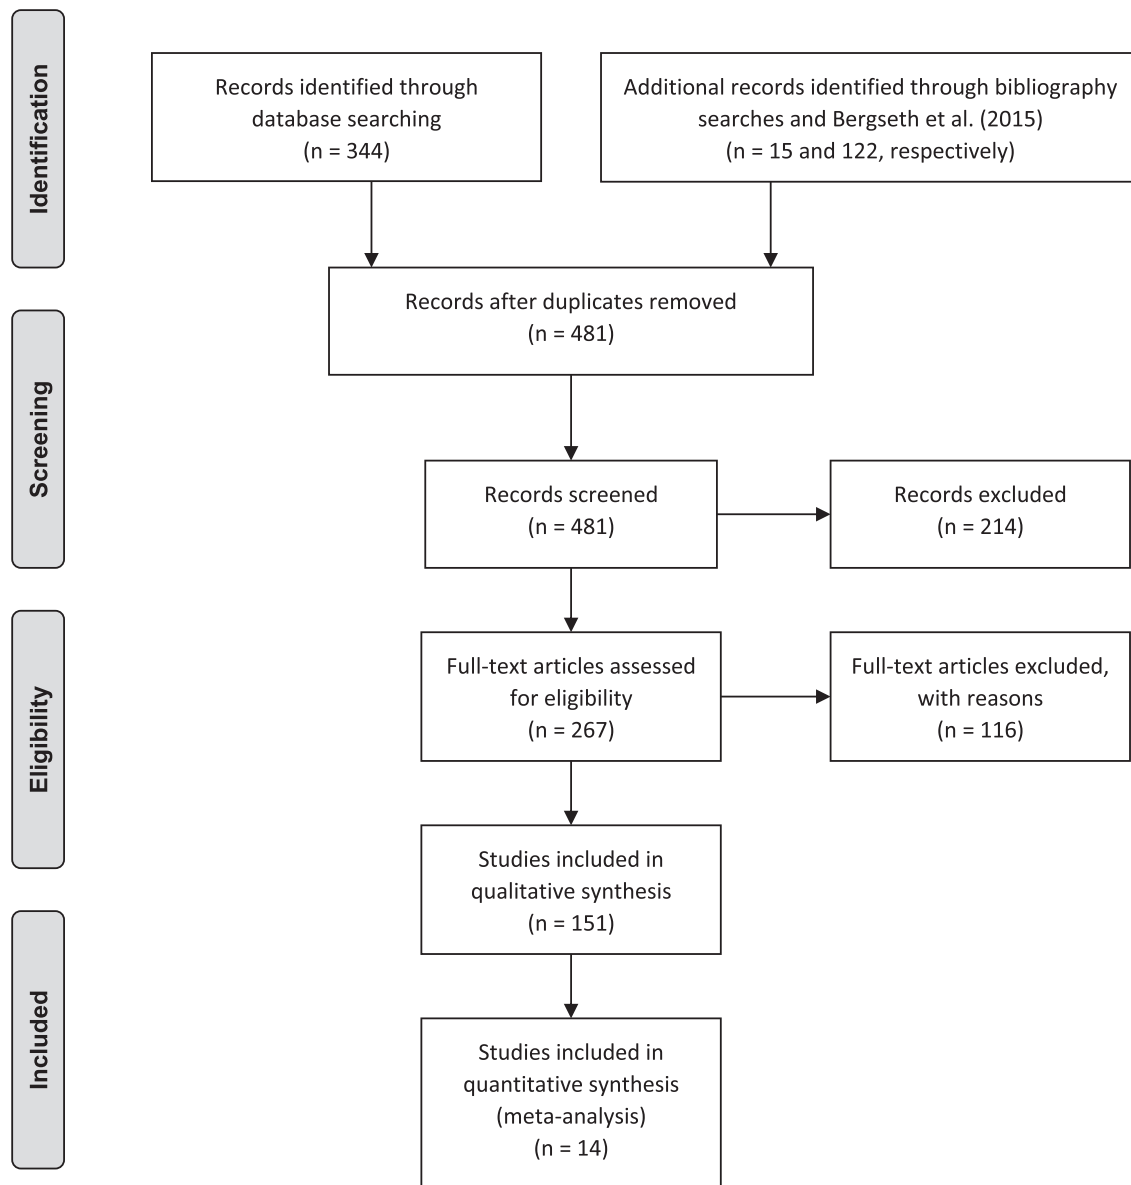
Identification

Records identified through database searching (n = 344)

Additional records identified through bibliography searches and Bergseth et al. (2015) (n = 15 and 122, respectively)

Records after duplicates removed (n = 481)

Screening

Records screened (n = 481)

Records excluded (n = 214)

Eligibility

Full-text articles assessed for eligibility (n = 267)

Full-text articles excluded, with reasons (n = 116)

Studies included in qualitative synthesis (n = 151)

Included

Studies included in quantitative synthesis (meta-analysis) (n = 14)